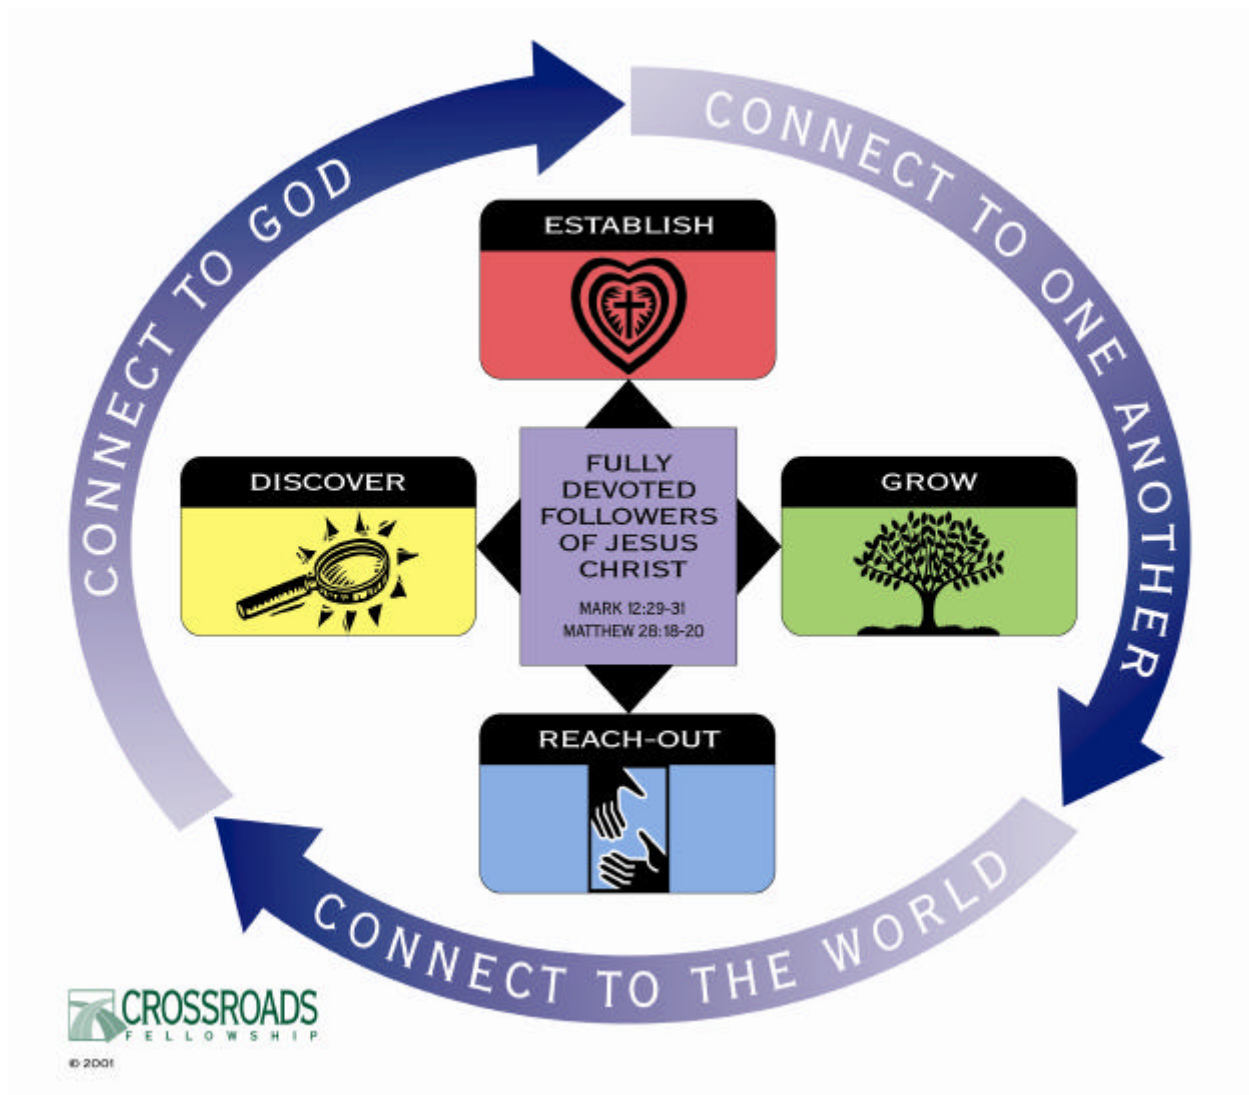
CONNECT TO GOD

CONNECT TO ONE ANOTHER

ESTABLISH

DISCOVER

FULLY DEVOTED FOLLOWERS OF JESUS CHRIST

MARK 12:29-31
MATTHEW 28:18-20

GROW

REACH-OUT

CONNECT TO THE WORLD

CROSSROADS
FELLOWSHIP

© 2001